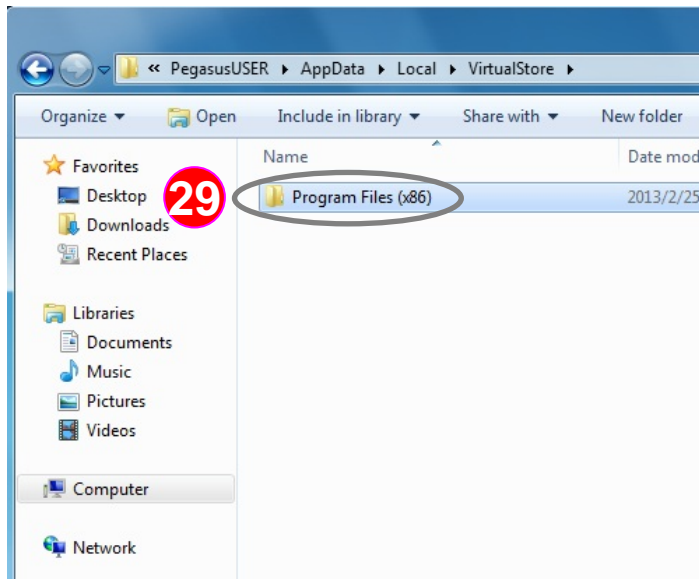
« PegasusUSER ▸ AppData ▸ Local ▸ VirtualStore ▸

Organize ▾ Open Include in library ▾ Share with ▾ New folder

Favorites
Desktop
Downloads
Recent Places

Libraries
Documents
Music
Pictures
Videos

Computer

Network

29

Name
Date mod
Program Files (x86)
2013/2/25